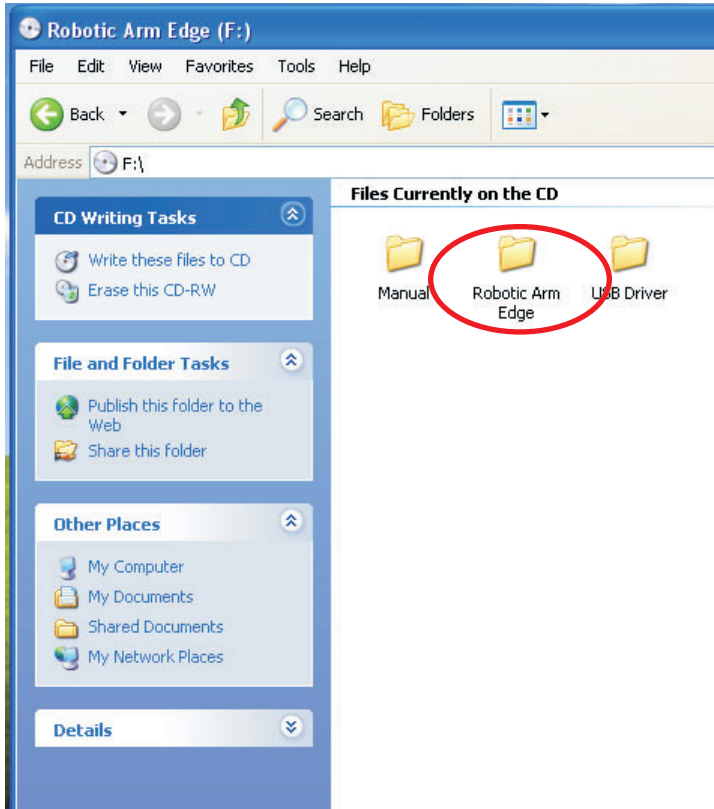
Robotic Arm Edge (F:)

File Edit View Favorites Tools Help

Back Search Folders

Address F:\

CD Writing Tasks

Write these files to CD
Erase this CD-RW

File and Folder Tasks

Publish this folder to the Web
Share this folder

Other Places

My Computer
My Documents
Shared Documents
My Network Places

Details

Files Currently on the CD

Manual
Robotic Arm Edge
USB Driver